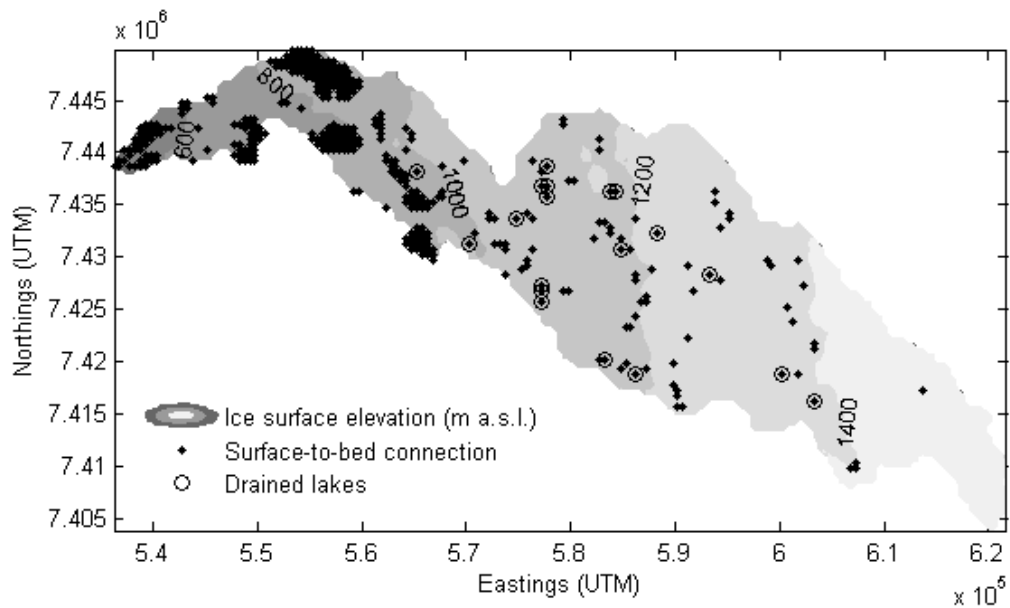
$\times 10^6$

7.445
7.44
7.435
7.43
7.425
7.42
7.415
7.41
7.405

Northings (UTM)

800
600
1000
1200
1400

Ice surface elevation (m a.s.l.)
Surface-to-bed connection
Drained lakes

5.4 5.5 5.6 5.7 5.8 5.9 6 6.1 6.2

Eastings (UTM)

$\times 10^5$